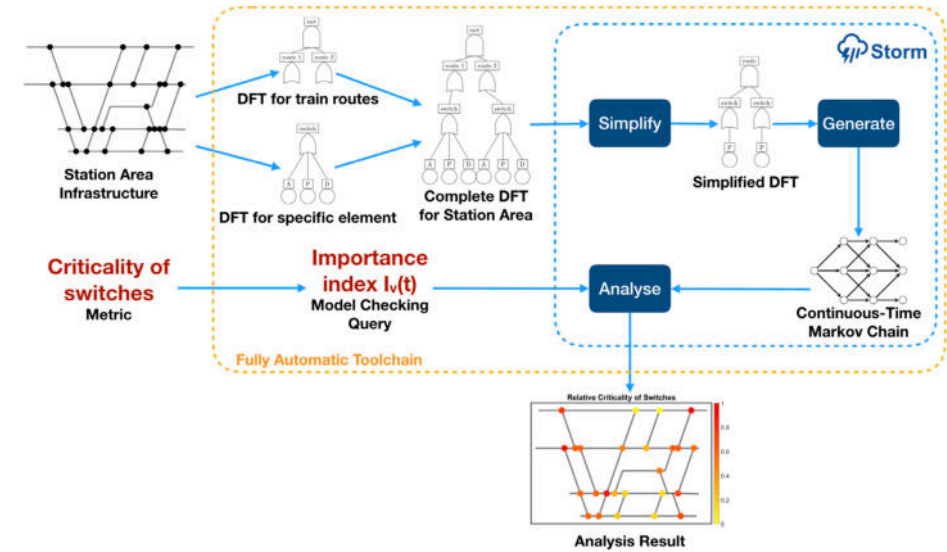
Storm

Station Area Infrastructure

DFT for train routes

DFT for specific element

Complete DFT for Station Area

Simplify

Simplified DFT

Generate

Continuous-Time Markov Chain

Criticality of switches

Metric

Importance index $I_v(t)$

Model Checking Query

Analyse

Fully Automatic Toolchain

Relative Criticality of Switches

Analysis Result

root

route 1

route 2

switch

A

P

D

1

0.8

0.6

0.4

0.2

0